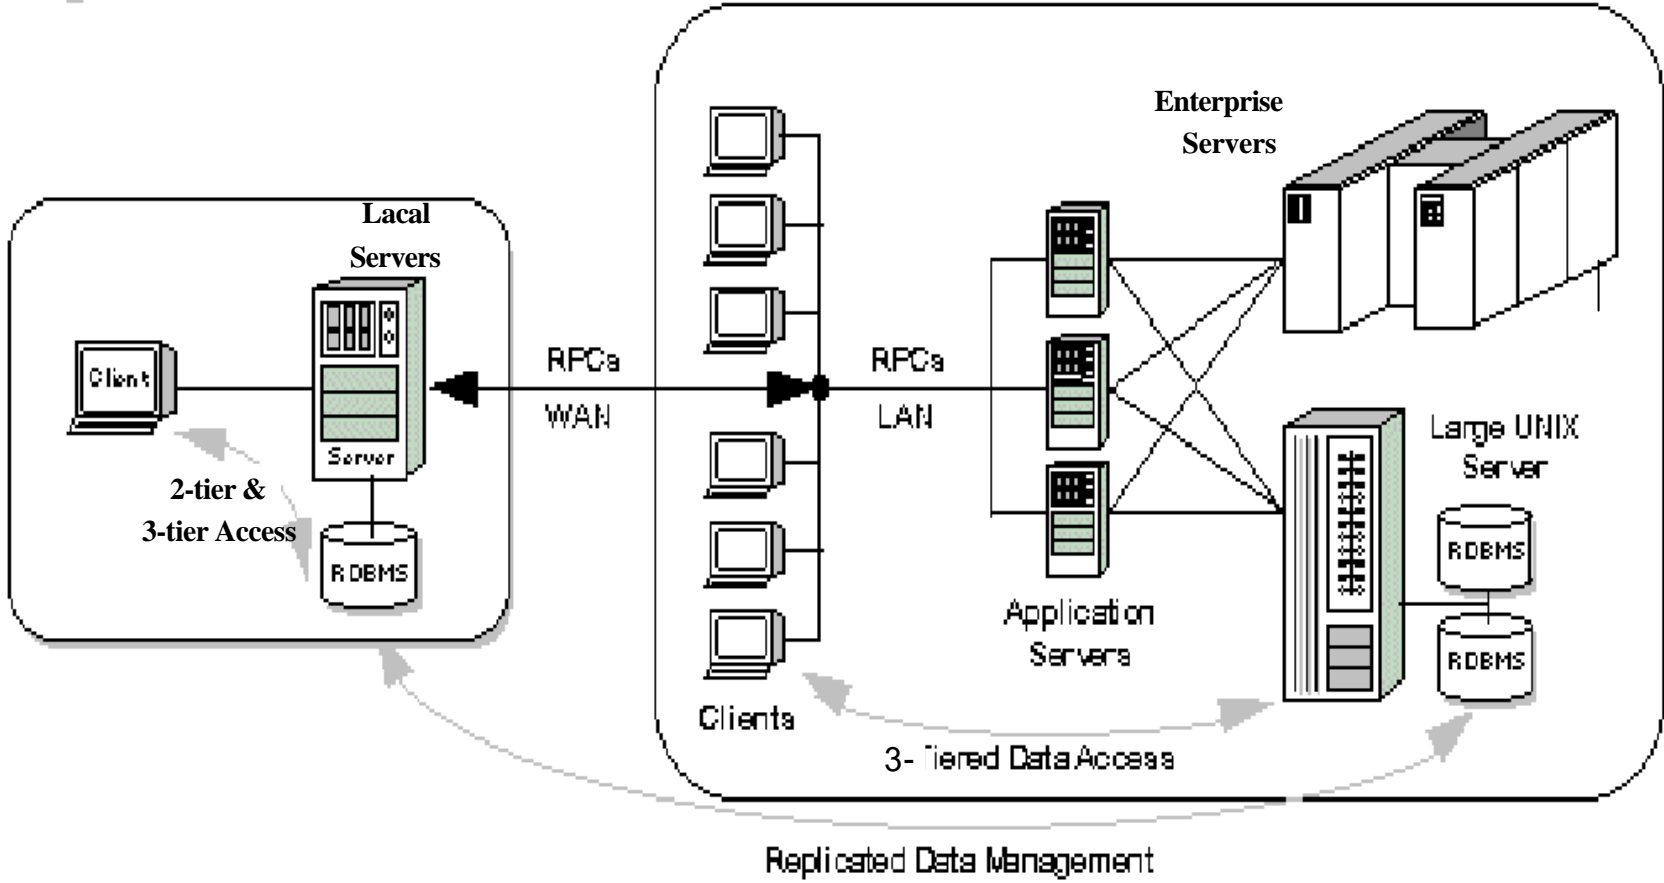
Lacal Servers

Client

Server

2-tier & 3-tier Access

RDBMS

RPCs

WAN

Enterprise Servers

RPCs

LAN

Large UNIX Server

RDBMS

RDBMS

Application Servers

Clients

3- Tiered Data Access

Replicated Data Management